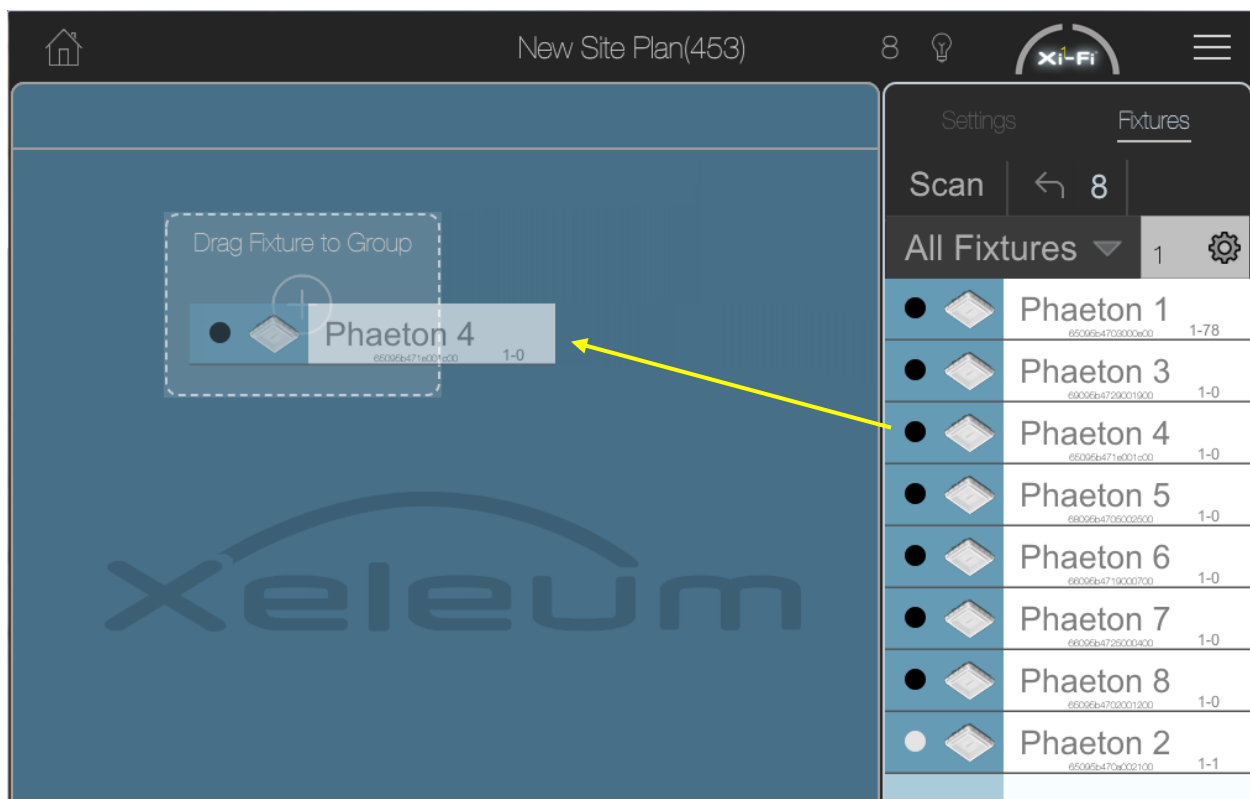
New Site Plan(453)

8

Xi-Fi

Drag Fixture to Group

Phaeton 4
65095b471e001c00 1-0

Xeleum

Settings Fixtures

Scan 8

All Fixtures 1

Phaeton 1
65095b4703000e00 1-78

Phaeton 3
69095b4729001900 1-0

Phaeton 4
65095b471e001c00 1-0

Phaeton 5
68095b4705002500 1-0

Phaeton 6
66095b4719000700 1-0

Phaeton 7
66095b4725000400 1-0

Phaeton 8
65095b4702001200 1-0

Phaeton 2
65095b470a002100 1-1